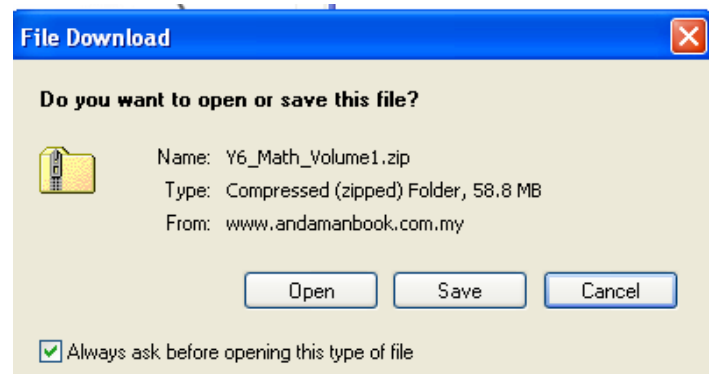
File Download

Do you want to open or save this file?

Name: Y6_Math_Volume1.zip
Type: Compressed (zipped) Folder, 58.8 MB
From: www.andamanbook.com.my

Open
Save
Cancel

Always ask before opening this type of file